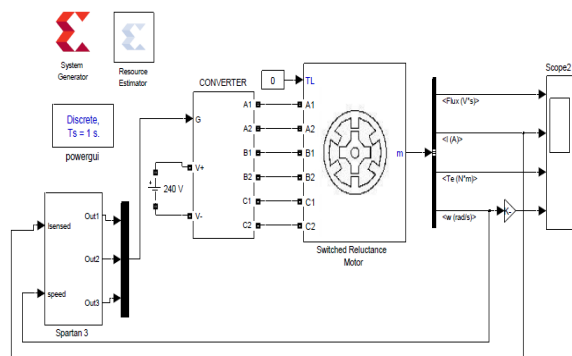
System Generator

Resource Estimator

Discrete, Ts = 1 s.

powergui

CONVERTER

G

A1

A2

B1

B2

C1

C2

V+

V-

240 V

0

TL

A1

A2

B1

B2

C1

C2

m

Switched Reluctance Motor

Scope2

<Flux (V*s)>

<I (A)>

<Te (N*m)>

<w (rad/s)>

Isensed

speed

Out1

Out2

Out3

Spartan 3